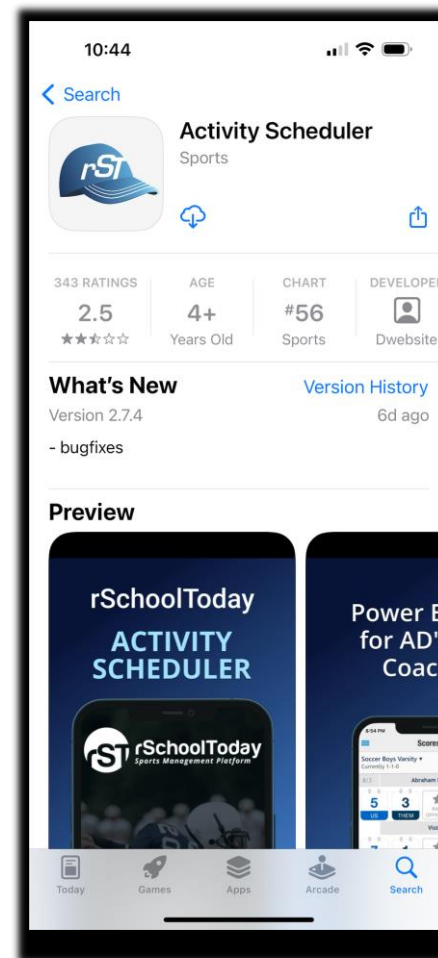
10:44

Search

rST

Activity Scheduler

Sports

343 RATINGS
2.5
★★★☆☆

AGE
4+
Years Old

CHART
#56
Sports

DEVELOPER
Dwebsite

What's New

Version History

Version 2.7.4

6d ago

- bugfixes

Preview

rSchoolToday
ACTIVITY SCHEDULER

rSchoolToday
Sports Management Platform

Power E
for AD'
Coac

Scores
Soccer Boys Varsity
5 3
US THEM

Today Games Apps Arcade Search